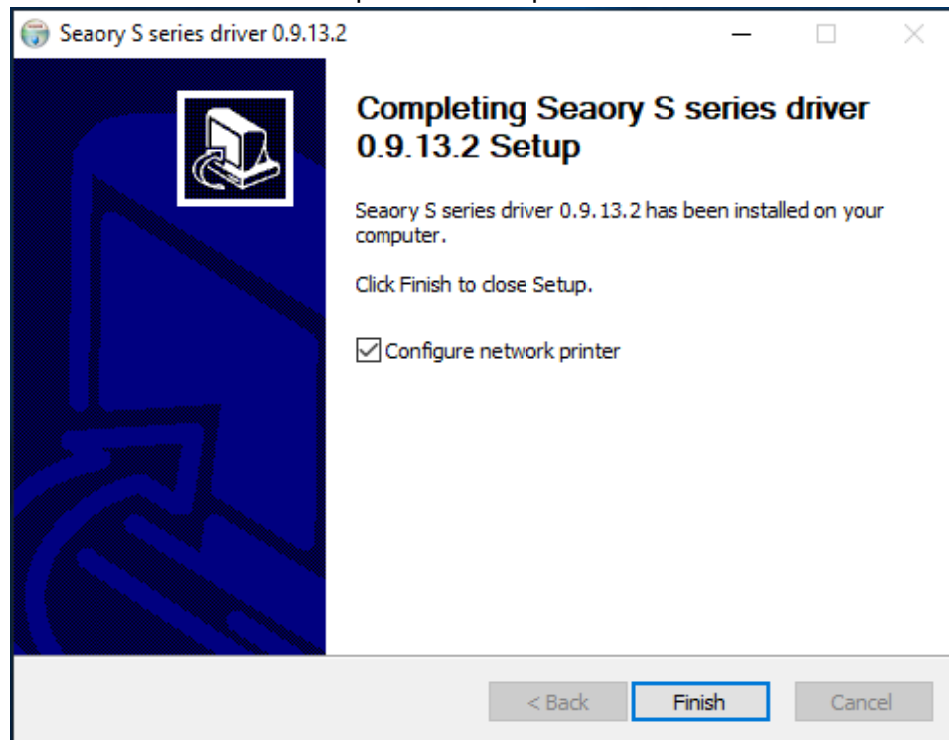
Seaory S series driver 0.9.13.2

Completing Seaory S series driver 0.9.13.2 Setup

Seaory S series driver 0.9.13.2 has been installed on your computer.

Click Finish to close Setup.

Configure network printer

< Back
Finish
Cancel